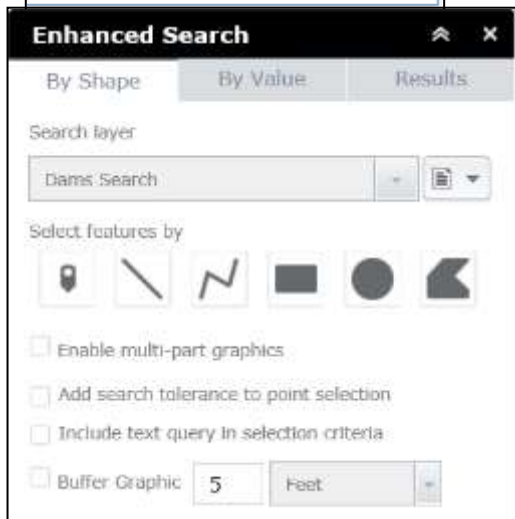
Enhanced Search

By Shape
By Value
Results

Search layer

Dams Search

Select features by

Enable multi-part graphics

Add search tolerance to point selection

Include text query in selection criteria

Buffer Graphic 5 Feet